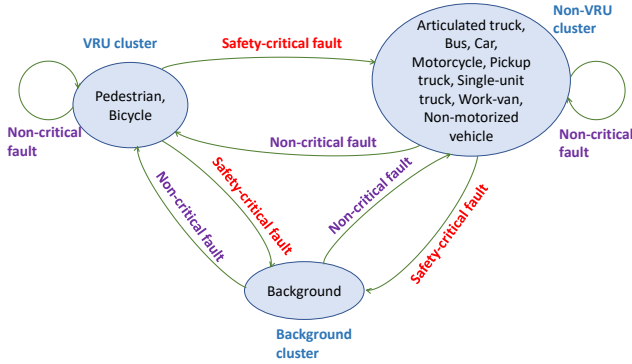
VRU cluster

Safety-critical fault

Non-VRU cluster

Pedestrian, Bicycle

Articulated truck, Bus, Car, Motorcycle, Pickup truck, Single-unit truck, Work-van, Non-motorized vehicle

Non-critical fault

Non-critical fault

Non-critical fault

Safety-critical fault

Non-critical fault

Non-critical fault

Safety-critical fault

Background

Background cluster